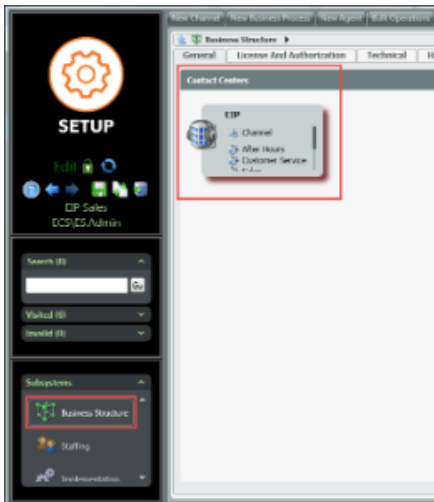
New Channel New Business Process New Agent Bulk Operations

Business Structure ▶

General License And Authorization Technical

Contact Centers

EIP

Channel

After Hours

Customer Service

SETUP

Edit

EIP Sales

ECS\ES.Admin

Search (0)

Go

Visited (0)

Invalid (0)

Subsystems

Business Structure

Staffing

Implementation